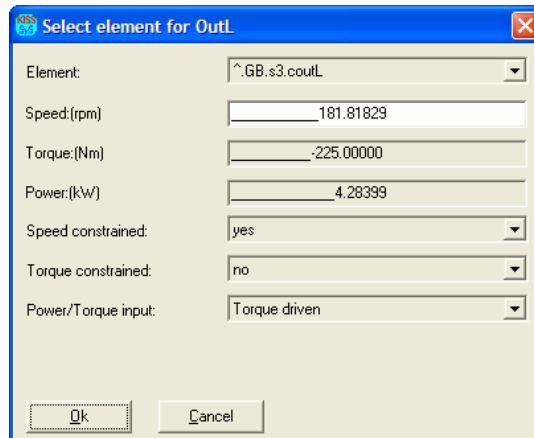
KISS sys Select element for OutL

Element: ^.GB.s3.coutL

Speed:(rpm) 181.81829

Torque:(Nm) -225.00000

Power:(kW) 4.28399

Speed constrained: yes

Torque constrained: no

Power/Torque input: Torque driven

Ok Cancel